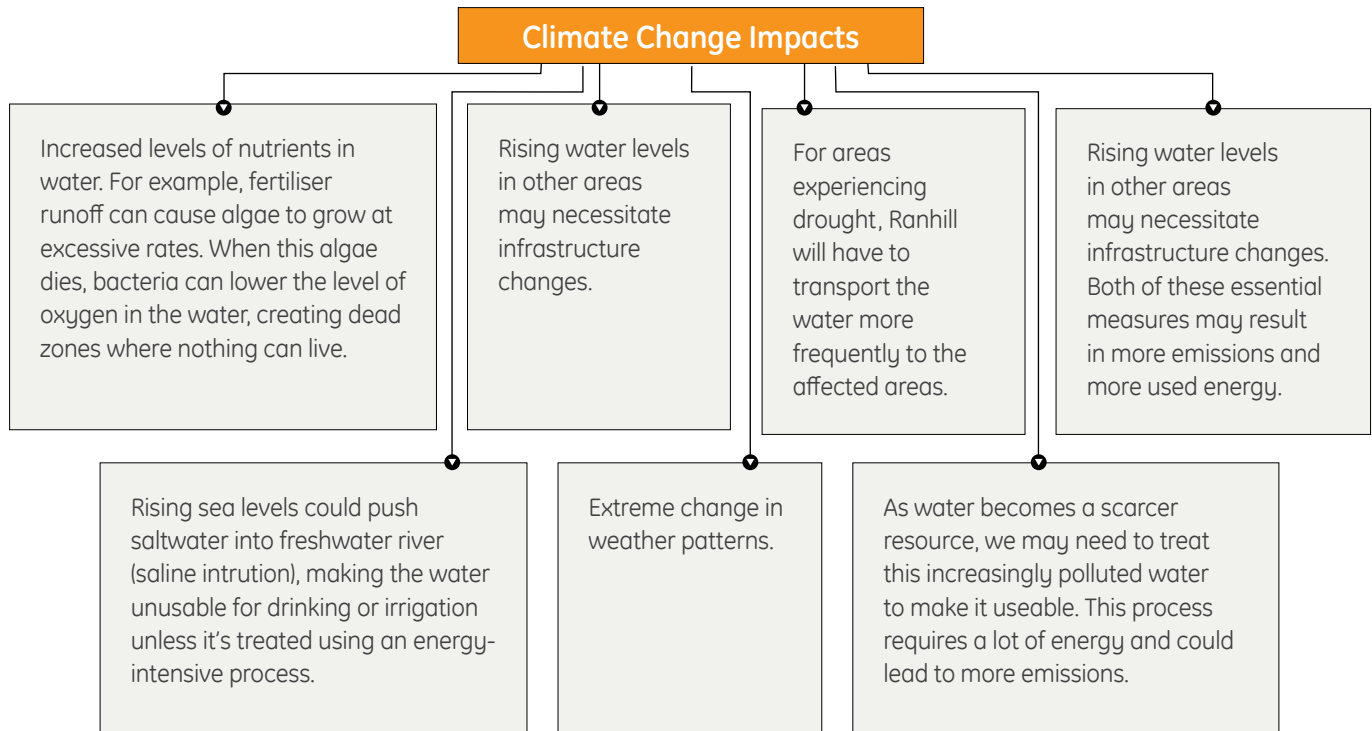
Climate Change Impacts

Increased levels of nutrients in water. For example, fertiliser runoff can cause algae to grow at excessive rates. When this algae dies, bacteria can lower the level of oxygen in the water, creating dead zones where nothing can live.

Rising water levels in other areas may necessitate infrastructure changes.

For areas experiencing drought, Ranhill will have to transport the water more frequently to the affected areas.

Rising water levels in other areas may necessitate infrastructure changes. Both of these essential measures may result in more emissions and more used energy.

Rising sea levels could push saltwater into freshwater river (saline intrution), making the water unusable for drinking or irrigation unless it's treated using an energy-intensive process.

Extreme change in weather patterns.

As water becomes a scarcer resource, we may need to treat this increasingly polluted water to make it useable. This process requires a lot of energy and could lead to more emissions.